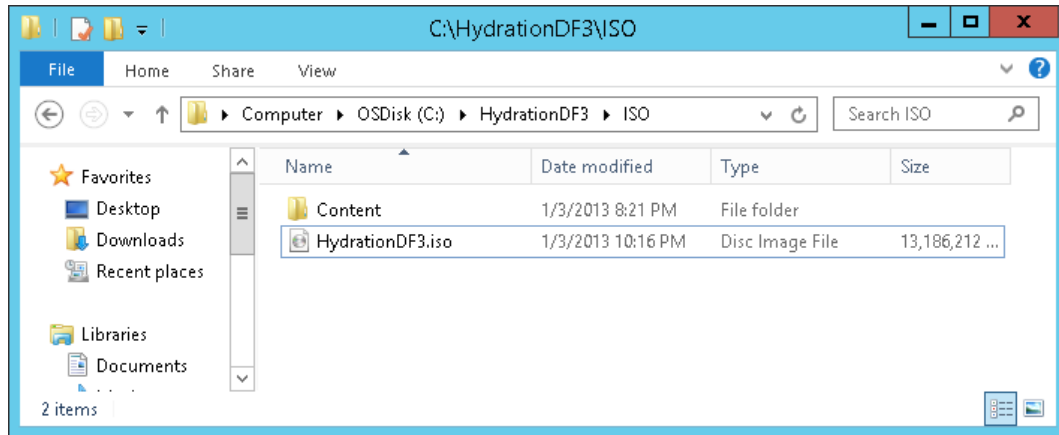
C:\HydrationDF3\ISO

File
Home
Share
View

Computer ▸ OSDisk (C:) ▸ HydrationDF3 ▸ ISO

Search ISO

Favorites
Desktop
Downloads
Recent places

Libraries
Documents

| Name | Date modified | Type | Size |
|---|---|---|---|
| Content | 1/3/2013 8:21 PM | File folder | |
| HydrationDF3.iso | 1/3/2013 10:16 PM | Disc Image File | 13,186,212 ... |

2 items